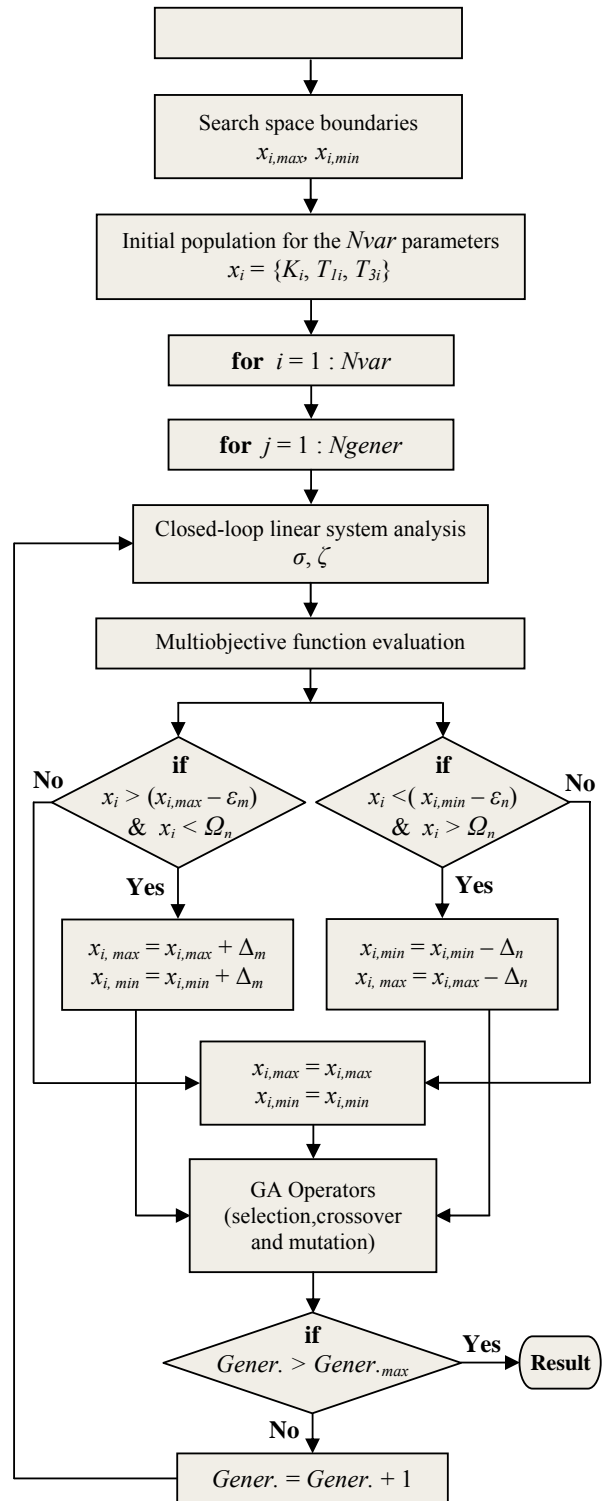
Search space boundaries
$x_{i,max}$, $x_{i,min}$

Initial population for the *Nvar* parameters
$x_i = \{K_i, T_{1i}, T_{3i}\}$

**for** $i = 1 : Nvar$

**for** $j = 1 : Ngener$

Closed-loop linear system analysis
$\sigma, \zeta$

Multiobjective function evaluation

No

**if**
$x_i > (x_{i,max} - \varepsilon_m)$
& $x_i < \Omega_n$

Yes

$x_{i,\,max} = x_{i,max} + \Delta_m$
$x_{i,\,min} = x_{i,min} + \Delta_m$

**if**
$x_i < (x_{i,min} - \varepsilon_n)$
& $x_i > \Omega_n$

No

Yes

$x_{i,min} = x_{i,min} - \Delta_n$
$x_{i,\,max} = x_{i,max} - \Delta_n$

$x_{i,max} = x_{i,max}$
$x_{i,min} = x_{i,min}$

GA Operators
(selection,crossover and mutation)

**if**
*Gener.* > *Gener.$_{max}$*

Yes

**Result**

No

*Gener.* = *Gener.* + 1